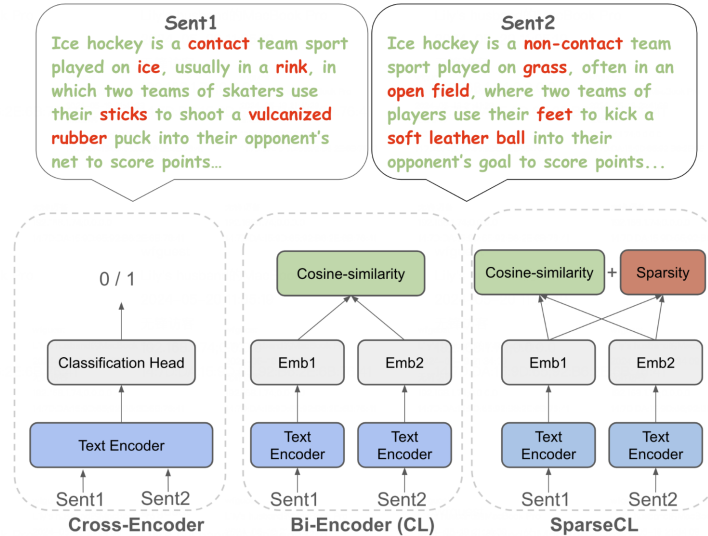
Sent1

Ice hockey is a contact team sport played on ice, usually in a rink, in which two teams of skaters use their sticks to shoot a vulcanized rubber puck into their opponent's net to score points…

Sent2

Ice hockey is a non-contact team sport played on grass, often in an open field, where two teams of players use their feet to kick a soft leather ball into their opponent's goal to score points...

0 / 1

Classification Head

Text Encoder

Sent1 Sent2

Cross-Encoder

Cosine-similarity

Emb1 Emb2

Text Encoder Text Encoder

Sent1 Sent2

Bi-Encoder (CL)

Cosine-similarity + Sparsity

Emb1 Emb2

Text Encoder Text Encoder

Sent1 Sent2

SparseCL